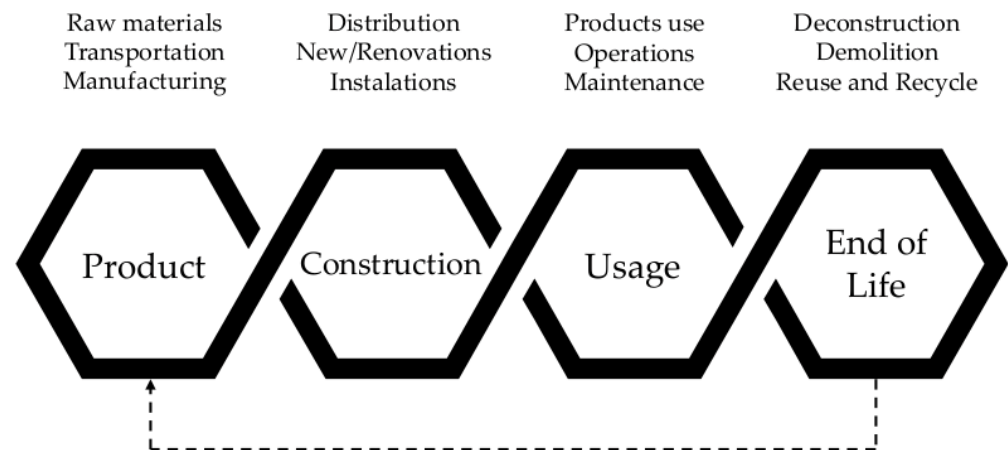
Raw materials
Transportation
Manufacturing

Distribution
New/Renovations
Instalations

Products use
Operations
Maintenance

Deconstruction
Demolition
Reuse and Recycle

Product

Construction

Usage

End of Life